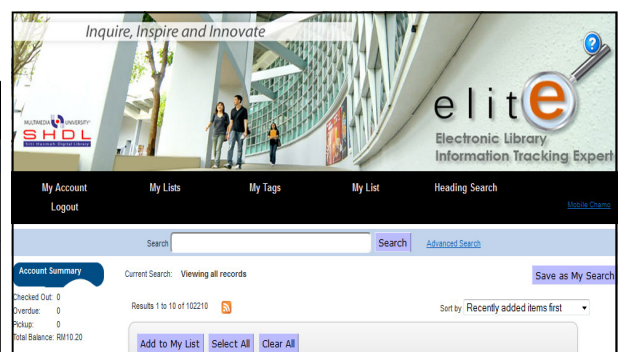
Inquire, Inspire and Innovate

MULTIMEDIA UNIVERSITY
SHDL
Siti Hasmah Digital Library

elite
Electronic Library
Information Tracking Expert

My Account
Logout
My Lists
My Tags
My List
Heading Search
Mobile Champ

Search
Search
Advanced Search

Account Summary
Checked Out: 0
Overdue: 0
Pickup: 0
Total Balance: RM10.20

Current Search: Viewing all records
Save as My Search

Results 1 to 10 of 102210
Sort by Recently added items first

Add to My List
Select All
Clear All